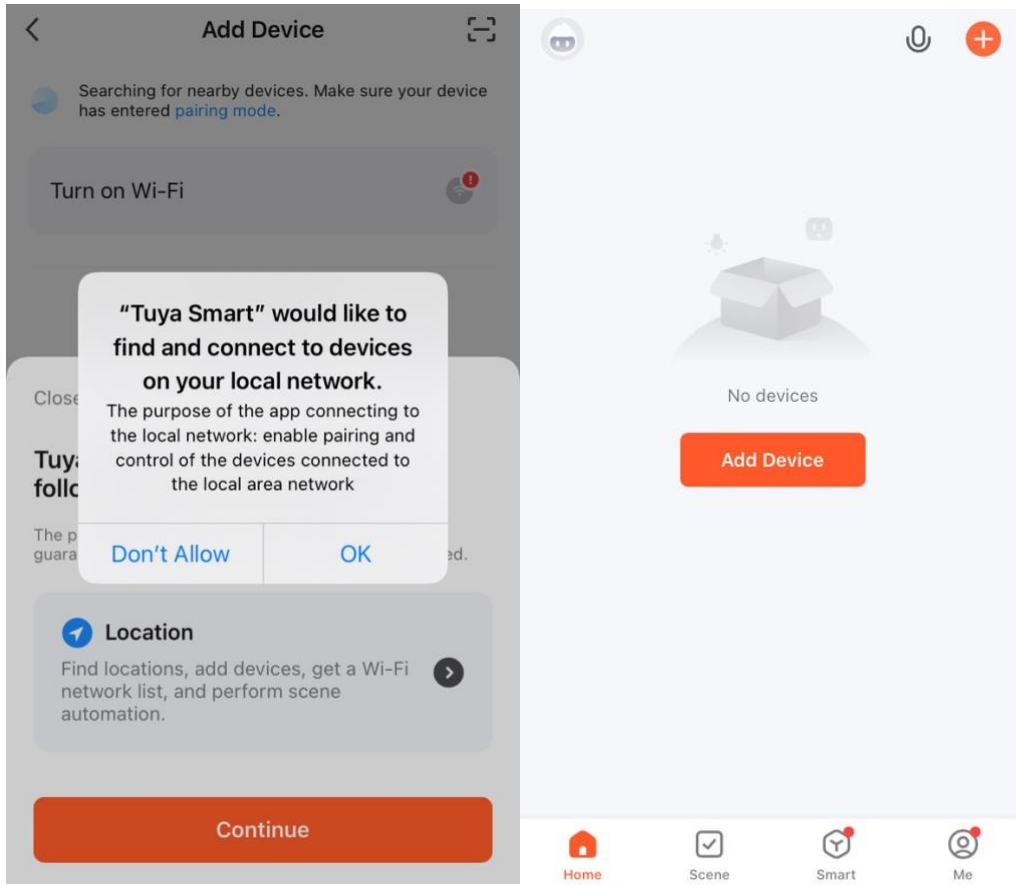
Add Device

Searching for nearby devices. Make sure your device has entered pairing mode.

Turn on Wi-Fi

Close

Tuy
follo

The p
guara

ed.

"Tuya Smart" would like to find and connect to devices on your local network.

The purpose of the app connecting to the local network: enable pairing and control of the devices connected to the local area network

Don't Allow | OK

Location

Find locations, add devices, get a Wi-Fi network list, and perform scene automation.

Continue

No devices

Add Device

Home
Scene
Smart
Me